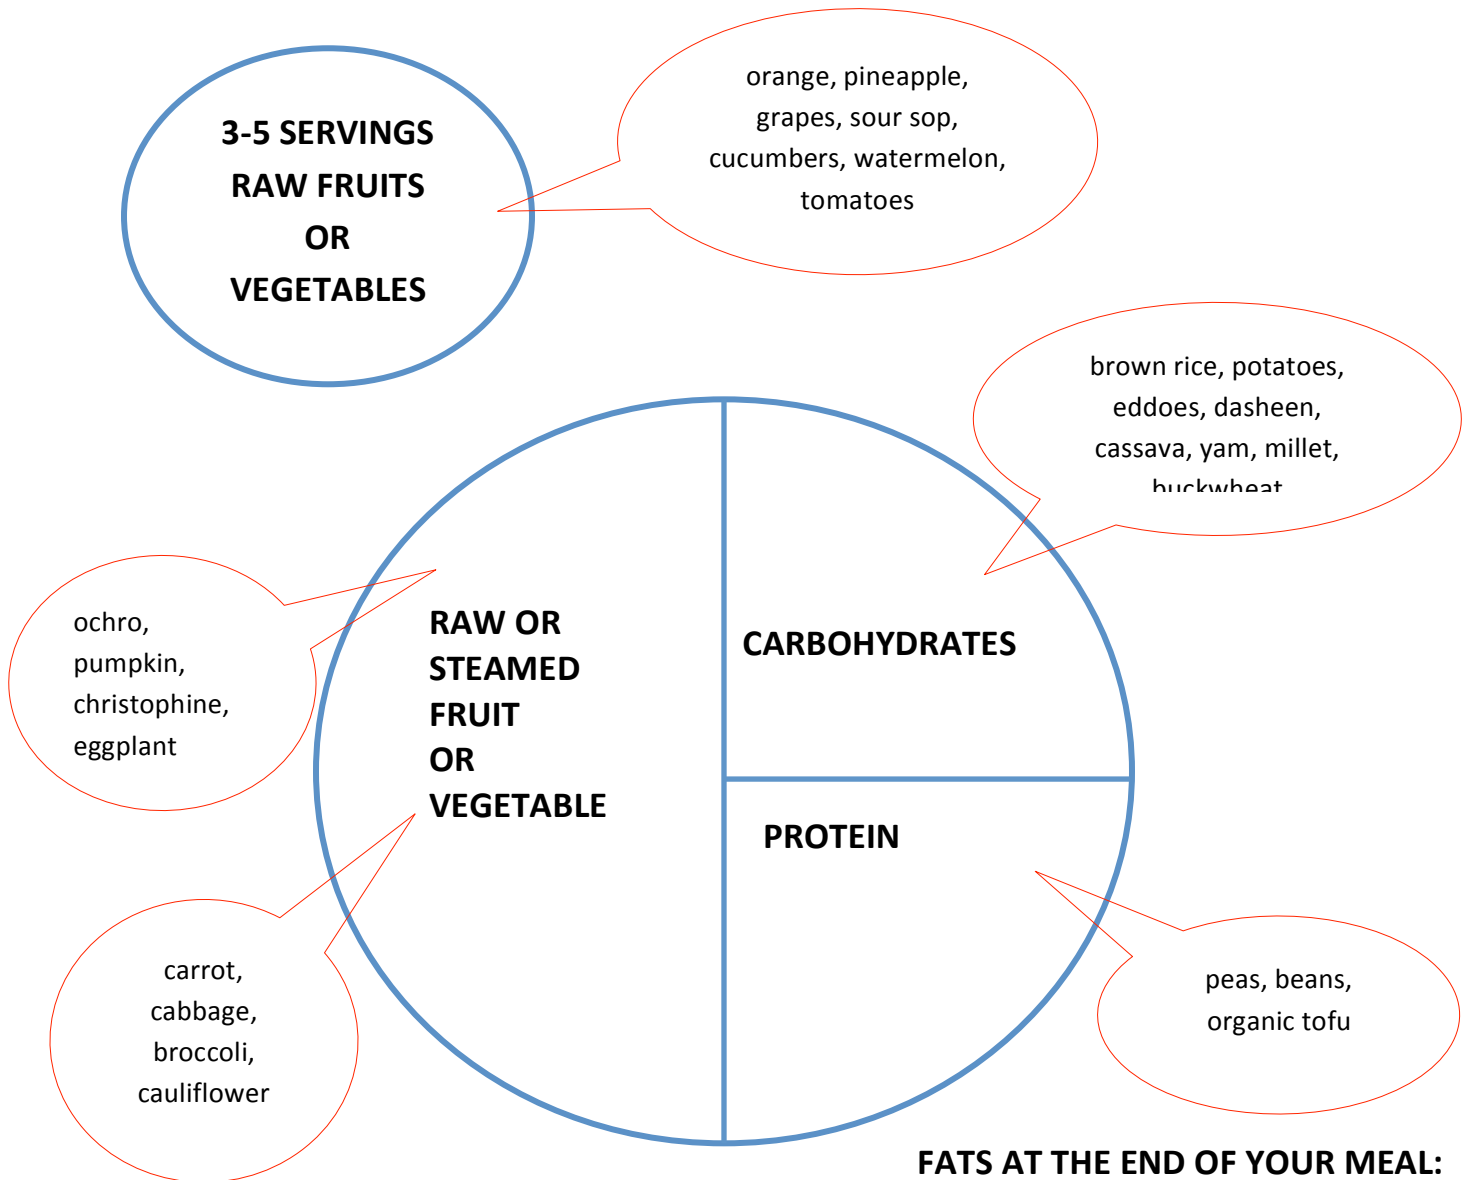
3-5 SERVINGS
RAW FRUITS
OR
VEGETABLES

orange, pineapple, grapes, sour sop, cucumbers, watermelon, tomatoes

brown rice, potatoes, eddoes, dasheen, cassava, yam, millet, buckwheat

ochro, pumpkin, christophine, eggplant

RAW OR STEAMED FRUIT OR VEGETABLE

CARBOHYDRATES

PROTEIN

carrot, cabbage, broccoli, cauliflower

peas, beans, organic tofu

FATS AT THE END OF YOUR MEAL: